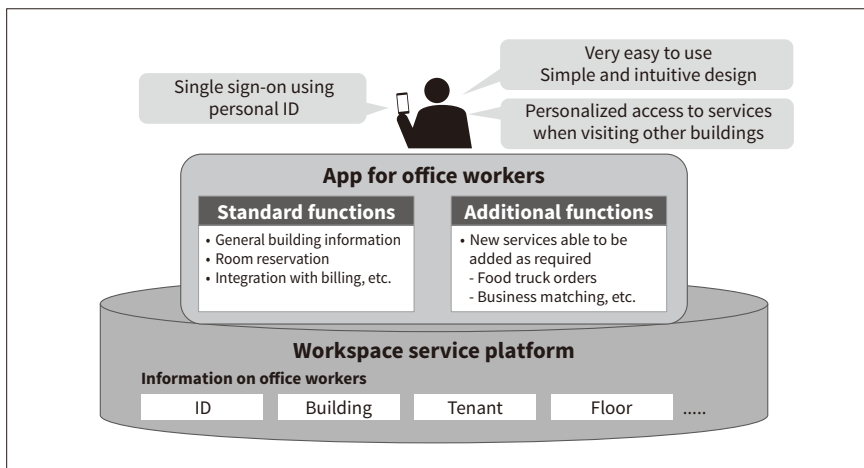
Single sign-on using personal ID

Very easy to use
Simple and intuitive design

Personalized access to services when visiting other buildings

App for office workers

Standard functions
• General building information
• Room reservation
• Integration with billing, etc.

Additional functions
• New services able to be added as required
- Food truck orders
- Business matching, etc.

Workspace service platform

Information on office workers

| ID | Building | Tenant | Floor | ..... |